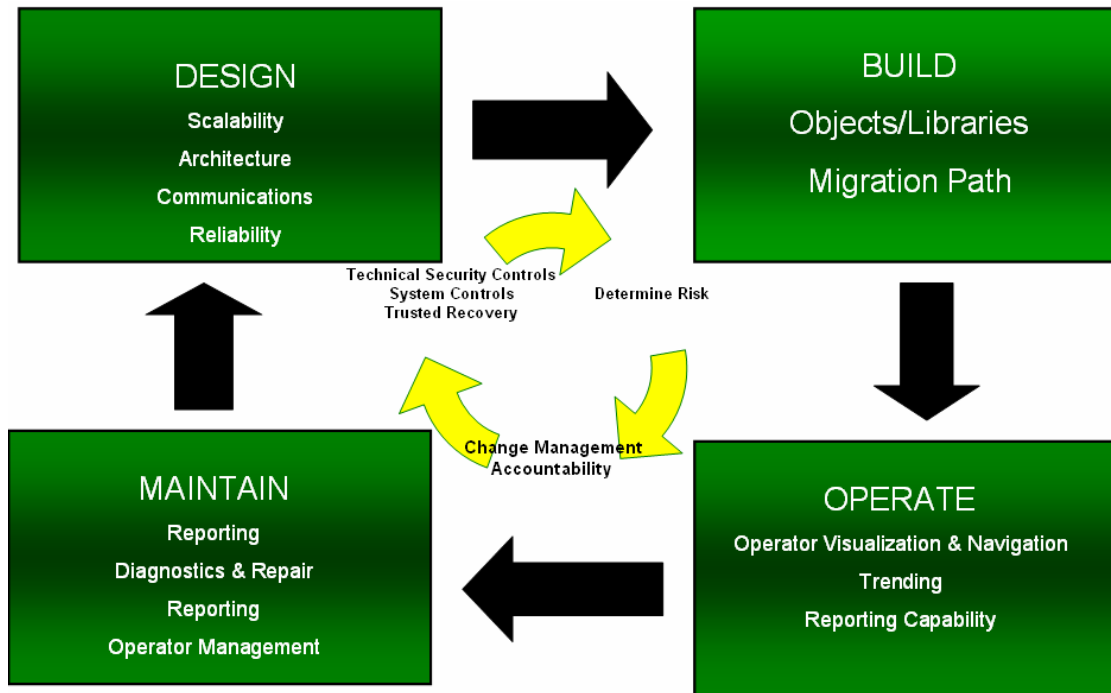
DESIGN
Scalability
Architecture
Communications
Reliability

BUILD
Objects/Libraries
Migration Path

Technical Security Controls
System Controls
Trusted Recovery

Determine Risk

Change Management
Accountability

MAINTAIN
Reporting
Diagnostics & Repair
Reporting
Operator Management

OPERATE
Operator Visualization & Navigation
Trending
Reporting Capability